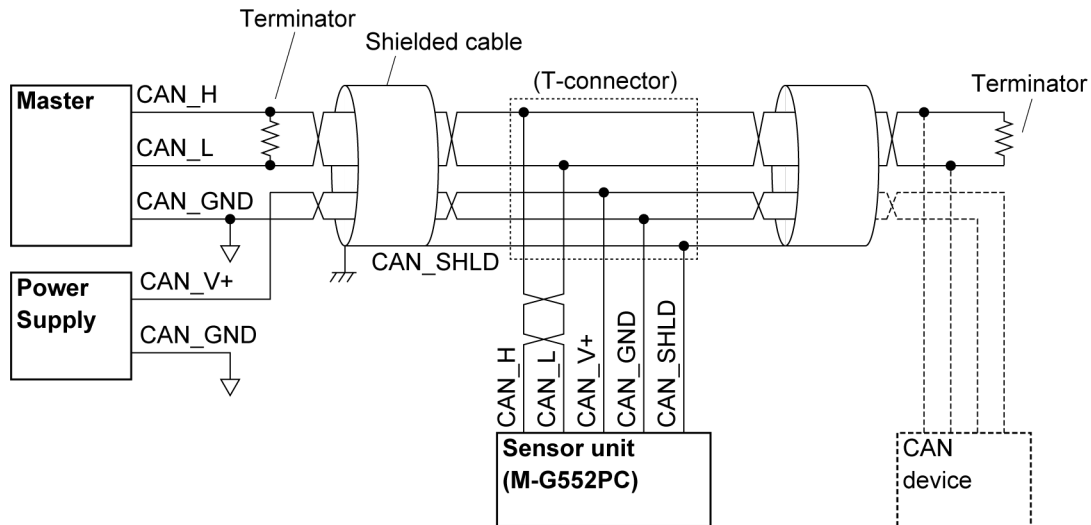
Terminator

Shielded cable

(T-connector)

Terminator

Master

CAN_H

CAN_L

CAN_GND

CAN_SHLD

Power Supply

CAN_V+

CAN_GND

CAN_H

CAN_L

CAN_V+

CAN_GND

CAN_SHLD

Sensor unit (M-G552PC)

CAN device